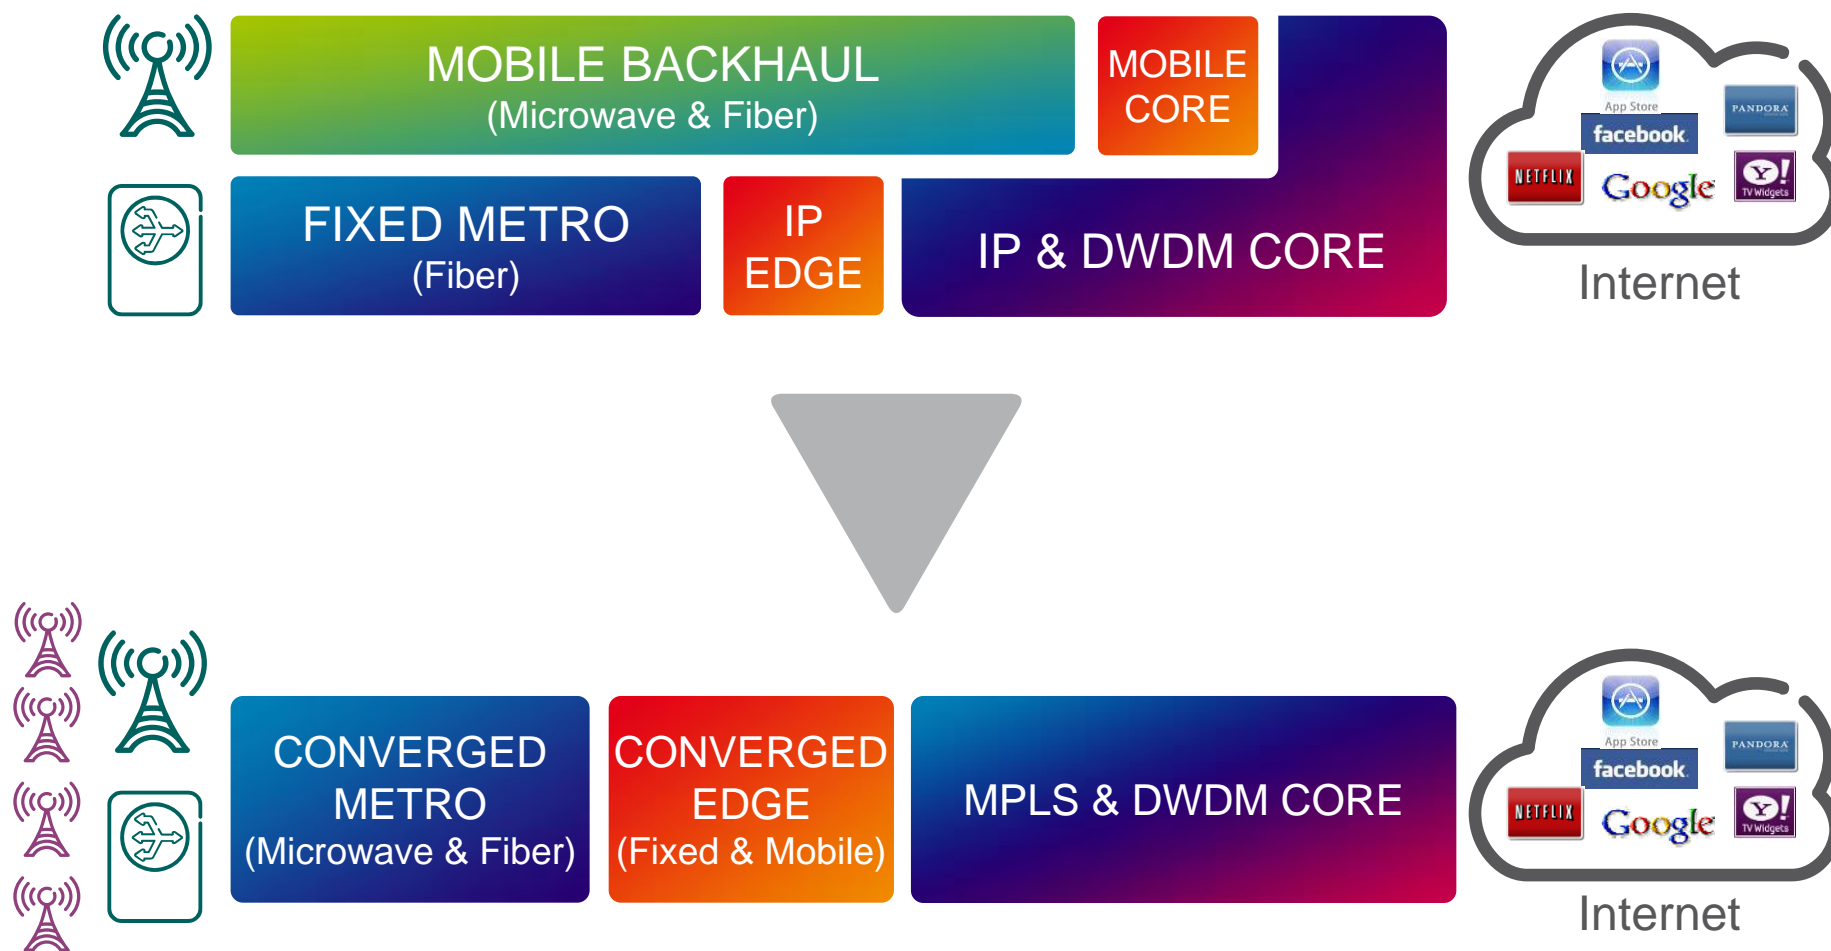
MOBILE BACKHAUL
(Microwave & Fiber)

MOBILE CORE

FIXED METRO
(Fiber)

IP EDGE

IP & DWDM CORE

App Store
facebook
PANDORA
NETFLIX
Google
Y! TV Widgets
Internet

CONVERGED METRO
(Microwave & Fiber)

CONVERGED EDGE
(Fixed & Mobile)

MPLS & DWDM CORE

App Store
facebook
PANDORA
NETFLIX
Google
Y! TV Widgets
Internet